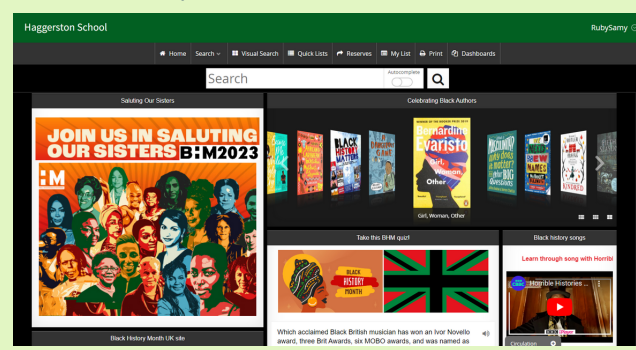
Haggerston School

RubySamy

Home Search Visual Search Quick Lists Reserves My List Print Dashboards

Search

Autocomplete

Saluting Our Sisters

JOIN US IN SALUTING OUR SISTERS BHM2023

Celebrating Black Authors

BLACK HISTORY MATTERS

Bernardine Evaristo Girl, Woman, Other

Girl, Woman, Other

NEW NAMES

Take this BHM quiz!

BLACK HISTORY MONTH

Which acclaimed Black British musician has won an Ivor Novello award, three Brit Awards, six MOBO awards, and was named as

Black history songs

Learn through song with Horrible

Horrible Histories ...

Black History Month UK site